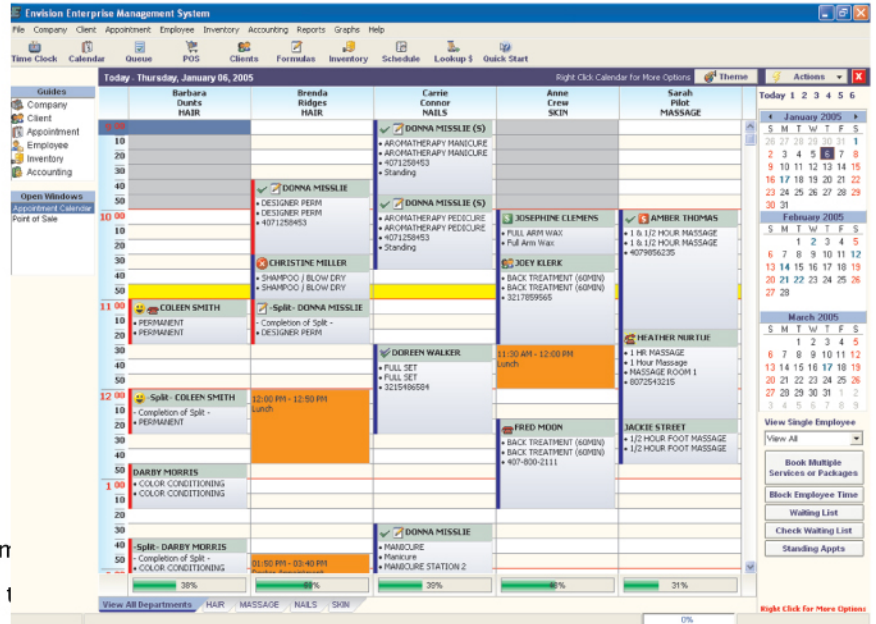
Envision Enterprise Management System

File Company Client Appointment Employee Inventory Accounting Reports Graphs Help

Time Clock Calendar Queue POS Clients Formulas Inventory Schedule Lookup $ Quick Start

Today - Thursday, January 06, 2005 Right Click Calendar for More Options Theme Actions X

Guides
Company
Client
Appointment
Employee
Inventory
Accounting

Open Windows
Appointment Calendar
Point of Sale

| | Barbara Dunts HAIR | Brenda Ridges HAIR | Carrie Connor NAILS | Anne Crew SKIN | Sarah Pilot MASSAGE |
|---|---|---|---|---|---|

9 00
10
20
30
40
50
10 00
10
20
30
40
50
11 00
10
20
30
40
50
12 00
10
20
30
40
50
1 00
10
20
30
40
50

DONNA MISSLIE (S)
• AROMATHERAPY MANICURE
• AROMATHERAPY MANICURE
• 4071258453
• Standing

DONNA MISSLIE
• DESIGNER PERM
• DESIGNER PERM
• 4071258453

DONNA MISSLIE (S)
• AROMATHERAPY PEDICURE
• AROMATHERAPY PEDICURE
• 4071258453
• Standing

JOSEPHINE CLEMENS
• FULL ARM WAX
• Full Arm Wax

AMBER THOMAS
• 1 & 1/2 HOUR MASSAGE
• 1 & 1/2 HOUR MASSAGE
• 4079856235

CHRISTINE MILLER
• SHAMPOO / BLOW DRY
• SHAMPOO / BLOW DRY

JOEY KLERK
• BACK TREATMENT (60MIN)
• BACK TREATMENT (60MIN)
• 3217859565

COLEEN SMITH
• PERMANENT
• PERMANENT

-Split- DONNA MISSLIE
- Completion of Split -
• DESIGNER PERM

DOREEN WALKER
• FULL SET
• FULL SET
• 3215486584

11:30 AM - 12:00 PM
Lunch

HEATHER NURTUE
• 1 HR MASSAGE
• 1 Hour Massage
• MASSAGE ROOM 1
• 8072543215

-Split- COLEEN SMITH
- Completion of Split -
• PERMANENT

12:00 PM - 12:50 PM
Lunch

FRED MOON
• BACK TREATMENT (60MIN)
• BACK TREATMENT (60MIN)
• 407-800-2111

JACKIE STREET
• 1/2 HOUR FOOT MASSAGE
• 1/2 HOUR FOOT MASSAGE

DARBY MORRIS
• COLOR CONDITIONING
• COLOR CONDITIONING

DONNA MISSLIE
• MANICURE
• Manicure
• MANICURE STATION 2

-Split- DARBY MORRIS
- Completion of Split -
• COLOR CONDITIONING

01:50 PM - 03:40 PM

38% 69% 39% 48% 31%

View All Departments HAIR MASSAGE NAILS SKIN

Today 1 2 3 4 5 6

January 2005
S M T W T F S
26 27 28 29 30 31 1
2 3 4 5 6 7 8
9 10 11 12 13 14 15
16 17 18 19 20 21 22
23 24 25 26 27 28 29
30 31

February 2005
S M T W T F S
1 2 3 4 5
6 7 8 9 10 11 12
13 14 15 16 17 18 19
20 21 22 23 24 25 26
27 28

March 2005
S M T W T F S
1 2 3 4 5
6 7 8 9 10 11 12
13 14 15 16 17 18 19
20 21 22 23 24 25 26
27 28 29 30 31 1 2
3 4 5 6 7 8 9

View Single Employee
View All

Book Multiple Services or Packages
Block Employee Time
Waiting List
Check Waiting List
Standing Appts

Right Click for More Options

0%